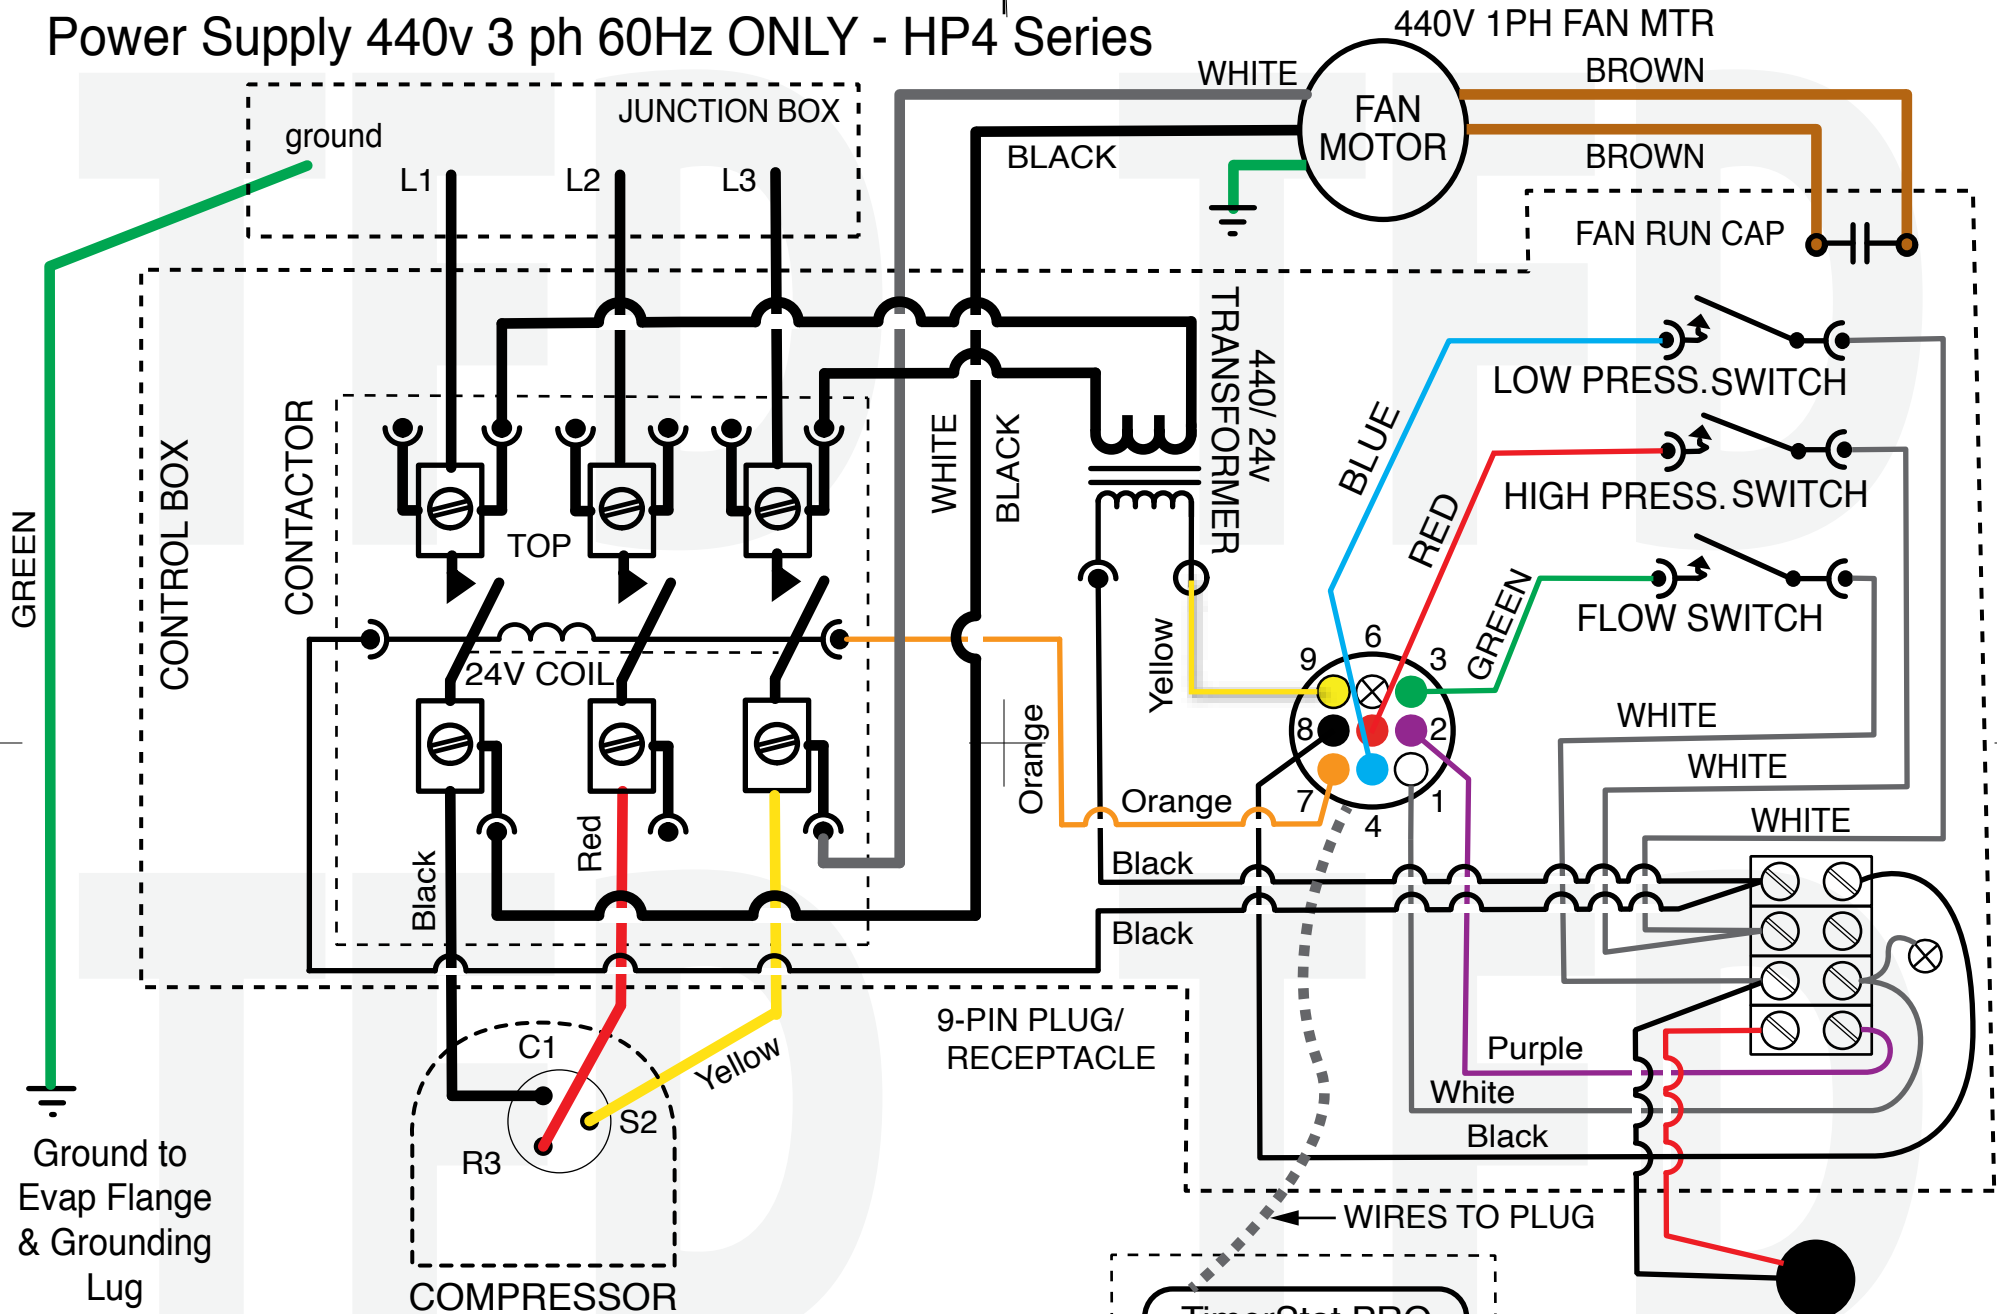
Power Supply 440v 3 ph 60Hz ONLY - HP4 Series

440V 1PH FAN MTR

WHITE

FAN MOTOR

BROWN

BROWN

BLACK

JUNCTION BOX

ground

L1

L2

L3

FAN RUN CAP

440/ 24V TRANSFORMER

LOW PRESS.SWITCH

HIGH PRESS. SWITCH

FLOW SWITCH

BLUE

RED

GREEN

GREEN

CONTROL BOX

CONTACTOR

TOP

24V COIL

WHITE

BLACK

Yellow

Orange

Orange

9

6

3

8

2

7

4

1

WHITE

WHITE

WHITE

Black

Black

Black

Red

C1

Yellow

S2

R3

COMPRESSOR

9-PIN PLUG/ RECEPTACLE

Purple

White

Black

WIRES TO PLUG

Ground to Evap Flange & Grounding Lug

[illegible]